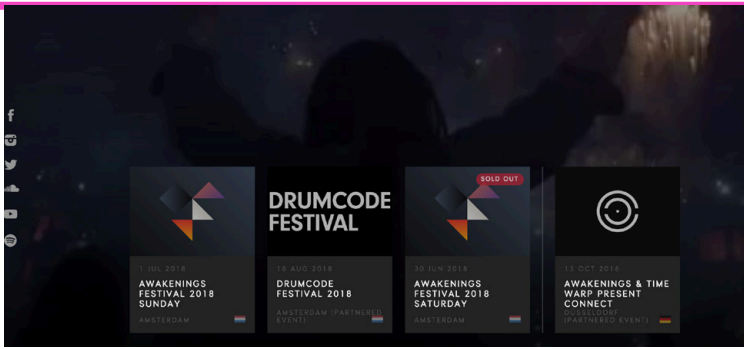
DRUMCODE FESTIVAL

SOLD OUT

1 JUL 2018
AWAKENINGS FESTIVAL 2018 SUNDAY
AMSTERDAM

18 AUG 2018
DRUMCODE FESTIVAL 2018
AMSTERDAM (PARTNERED EVENT)

30 JUN 2018
AWAKENINGS FESTIVAL 2018 SATURDAY
AMSTERDAM

13 OCT 2018
AWAKENINGS & TIME WARP PRESENT CONNECT
DUSSELDORF (PARTNERED EVENT)